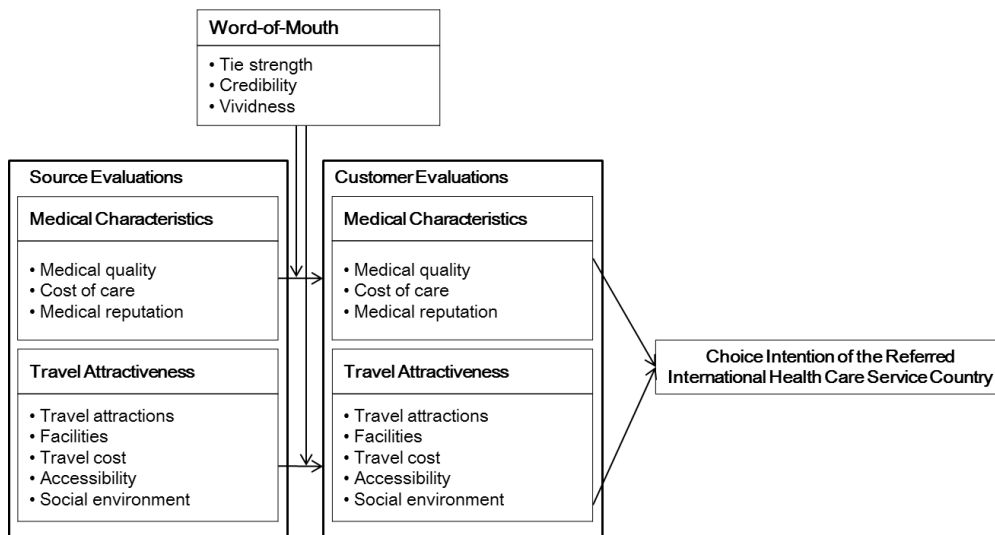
Word-of-Mouth
• Tie strength
• Credibility
• Vividness

Source Evaluations

Medical Characteristics
• Medical quality
• Cost of care
• Medical reputation

Travel Attractiveness
• Travel attractions
• Facilities
• Travel cost
• Accessibility
• Social environment

Customer Evaluations

Medical Characteristics
• Medical quality
• Cost of care
• Medical reputation

Travel Attractiveness
• Travel attractions
• Facilities
• Travel cost
• Accessibility
• Social environment

Choice Intention of the Referred International Health Care Service Country